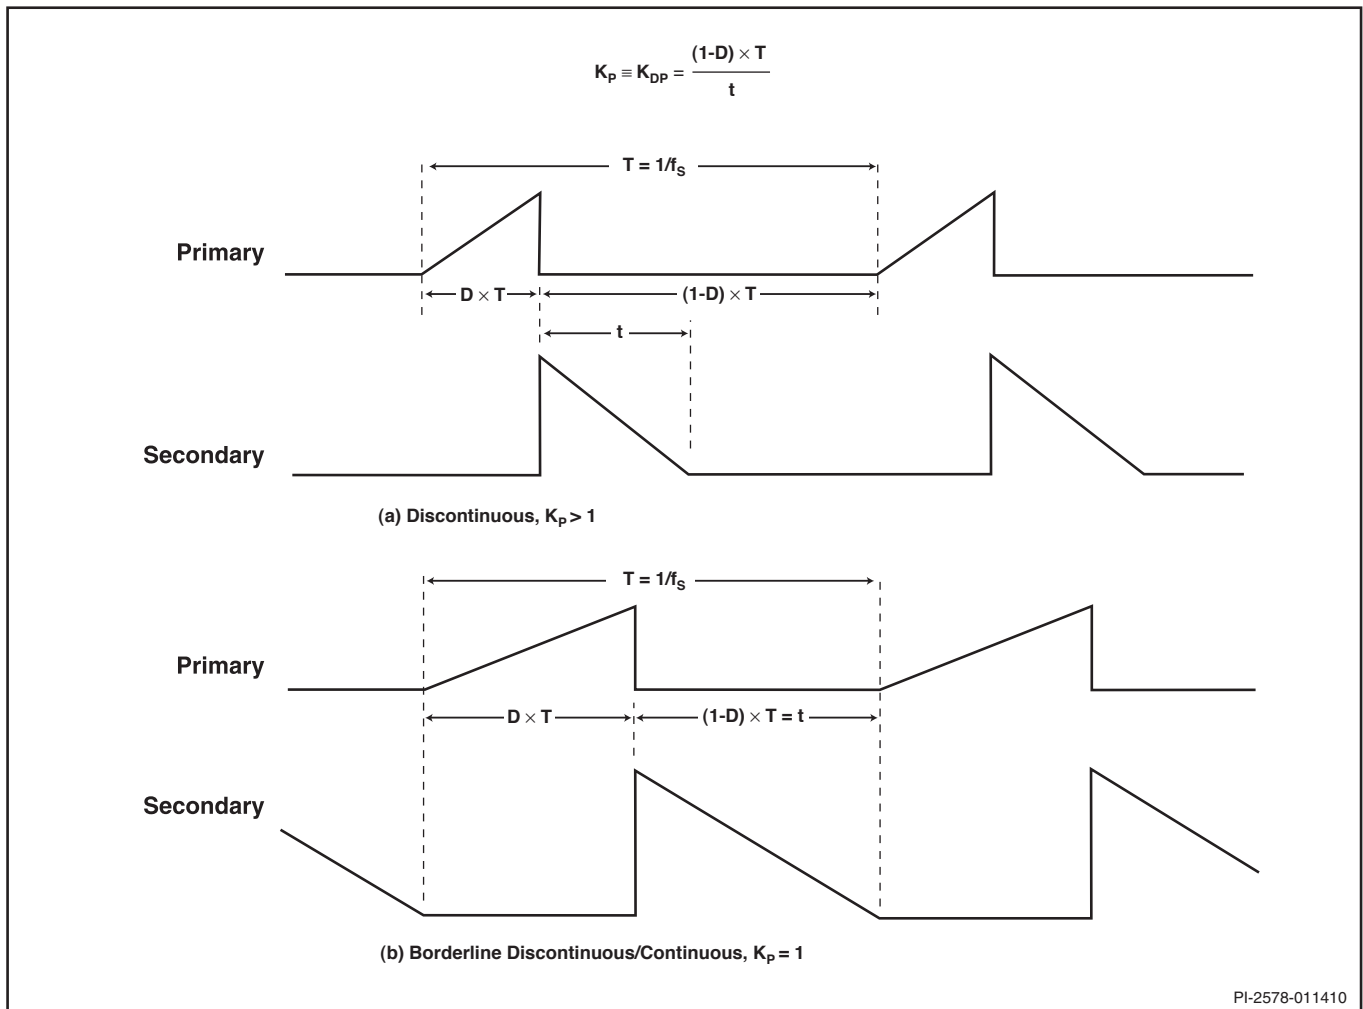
$K_P \equiv K_{DP} = \frac{(1-D) \times T}{t}$

$T = 1/f_S$

Primary

$D \times T$

$(1-D) \times T$

t

Secondary

(a) Discontinuous, $K_P > 1$

$T = 1/f_S$

Primary

$D \times T$

$(1-D) \times T = t$

Secondary

(b) Borderline Discontinuous/Continuous, $K_P = 1$

PI-2578-011410